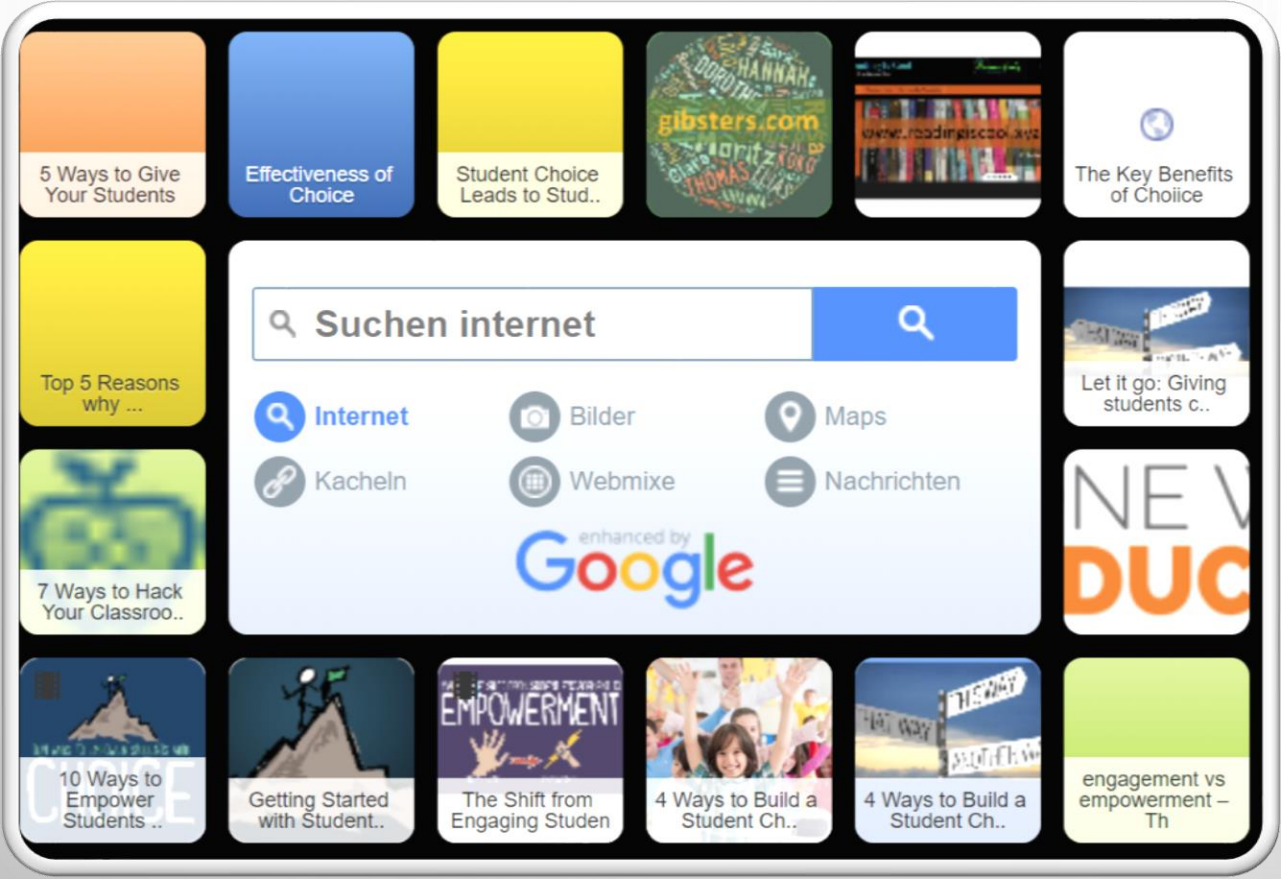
5 Ways to Give Your Students

Effectiveness of Choice

Student Choice Leads to Stud..

gibsters.com HANNAH DOROTHEA MORITZ THOMAS ELIAS KOKO CLARA

www.readingiscool.xyz

The Key Benefits of Choiice

Top 5 Reasons why ...

Suchen internet

Internet

Bilder

Maps

Kacheln

Webmixe

Nachrichten

enhanced by Google

Let it go: Giving students c..

7 Ways to Hack Your Classroo..

NE W DUC

10 Ways to Empower Students ..

CHOICE

Getting Started with Student..

EMPOWERMENT

The Shift from Engaging Studen

4 Ways to Build a Student Ch..

THIS WAY THAT WAY

4 Ways to Build a Student Ch..

engagement vs empowerment – Th